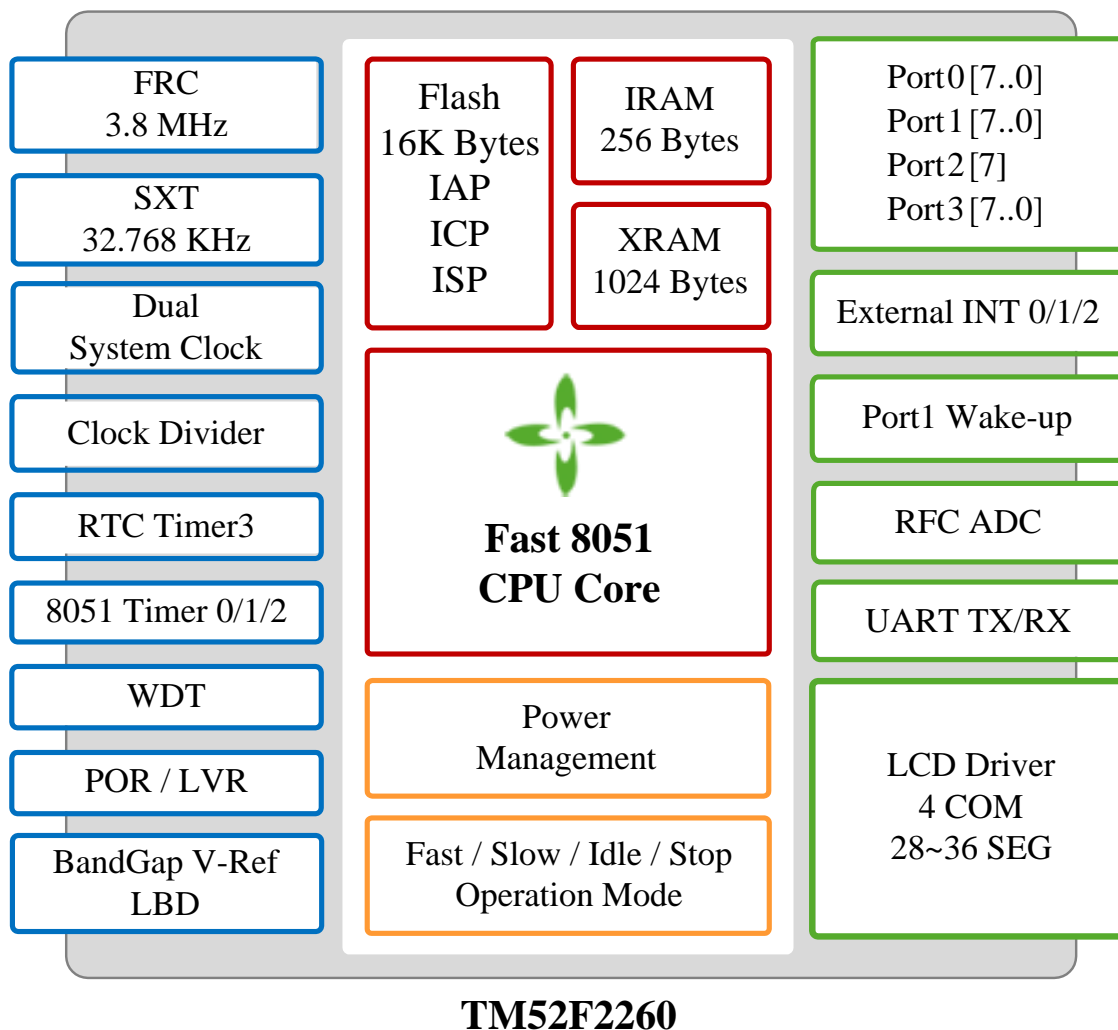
FRC
3.8 MHz

SXT
32.768 KHz

Dual
System Clock

Clock Divider

RTC Timer3

8051 Timer 0/1/2

WDT

POR / LVR

BandGap V-Ref
LBD

Flash
16K Bytes
IAP
ICP
ISP

IRAM
256 Bytes

XRAM
1024 Bytes

Fast 8051
CPU Core

Power
Management

Fast / Slow / Idle / Stop
Operation Mode

Port0 [7..0]
Port1 [7..0]
Port2 [7]
Port3 [7..0]

External INT 0/1/2

Port1 Wake-up

RFC ADC

UART TX/RX

LCD Driver
4 COM
28~36 SEG

TM52F2260